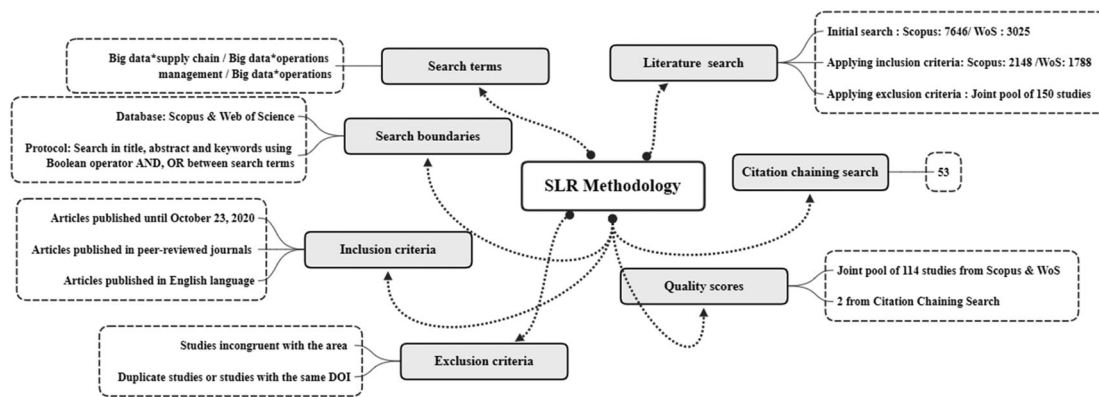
SLR Methodology

Search terms

Big data*supply chain / Big data*operations management / Big data*operations

Literature search

Initial search : Scopus: 7646/ WoS : 3025

Applying inclusion criteria: Scopus: 2148 /WoS: 1788

Applying exclusion criteria : Joint pool of 150 studies

Search boundaries

Database: Scopus & Web of Science

Protocol: Search in title, abstract and keywords using Boolean operator AND, OR between search terms

Citation chaining search

53

Inclusion criteria

Articles published until October 23, 2020

Articles published in peer-reviewed journals

Articles published in English language

Quality scores

Joint pool of 114 studies from Scopus & WoS

2 from Citation Chaining Search

Exclusion criteria

Studies incongruent with the area

Duplicate studies or studies with the same DOI